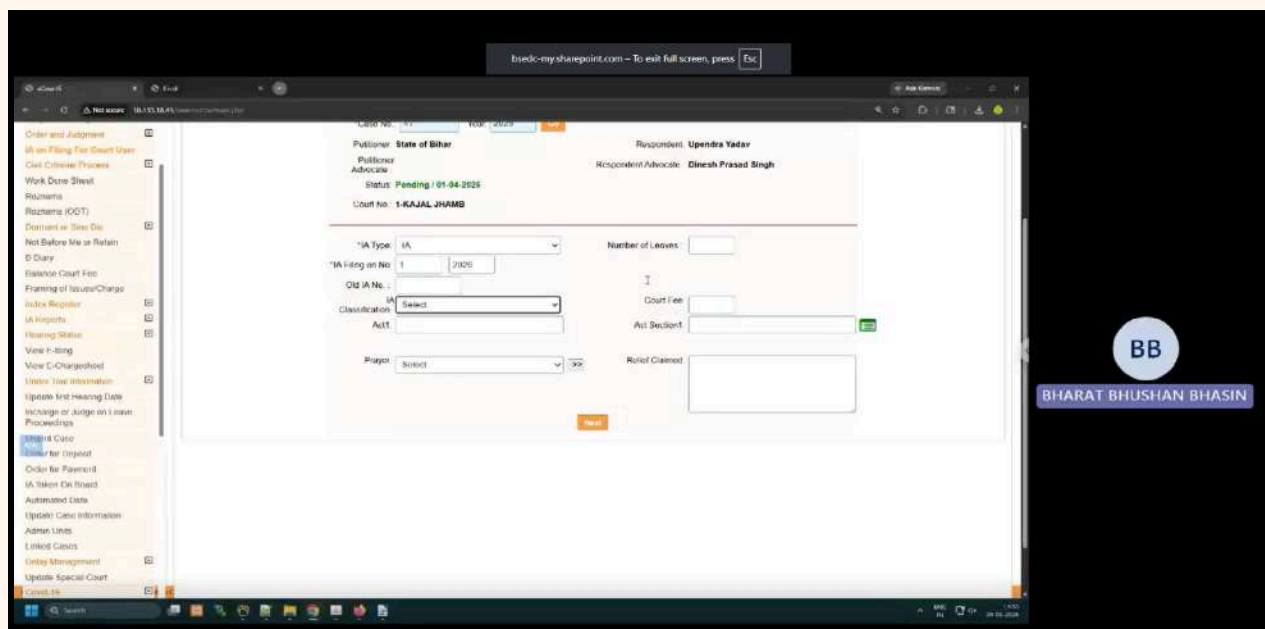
bsedc-my.sharepoint.com – To exit full screen, press Esc

eCourtIS

Not secure 10.133.18.45

Order and Judgment
IA on Filing For Court User
Civil Criminal Process
Work Done Sheet
Roznama
Roznama (ODT)
Dormant or Sine Die
Not Before Me or Retain
B Diary
Balance Court Fee
Framing of Issues/Charge
Index Register
IA Reports
Hearing Status
View E-filing
View E-Chargesheet
Under Trial Information
Update first Hearing Date
Incharge or Judge on Leave Proceedings
Urgent Case
Order for Deposit
Order for Payment
IA Taken On Board
Automated Data
Update Case Information
Admin Units
Linked Cases
Delay Management
Update Special Court
Covid-19

Case No. 47 Year 2025 Go

Petitioner State of Bihar
Petitioner Advocate
Status Pending / 01-04-2026
Court No. 1-KAJAL JHAMB

Respondent Upendra Yadav
Respondent Advocate Dinesh Prasad Singh

*IA Type: IA
*IA Filing on No: 1 2026
Old IA No. :
IA Classification Select
Act1
Prayer Select >>

Number of Leaves :
Court Fee
Act Section1
Relief Claimed

Next

BB
BHARAT BHUSHAN BHASIN

Search